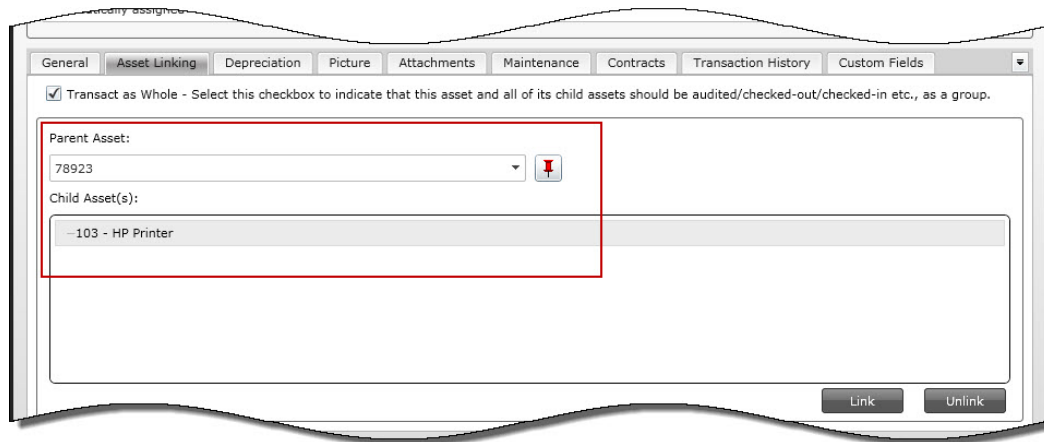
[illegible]tically assigned

General | Asset Linking | Depreciation | Picture | Attachments | Maintenance | Contracts | Transaction History | Custom Fields

Transact as Whole - Select this checkbox to indicate that this asset and all of its child assets should be audited/checked-out/checked-in etc., as a group.

Parent Asset:

78923

Child Asset(s):

103 - HP Printer

Link

Unlink